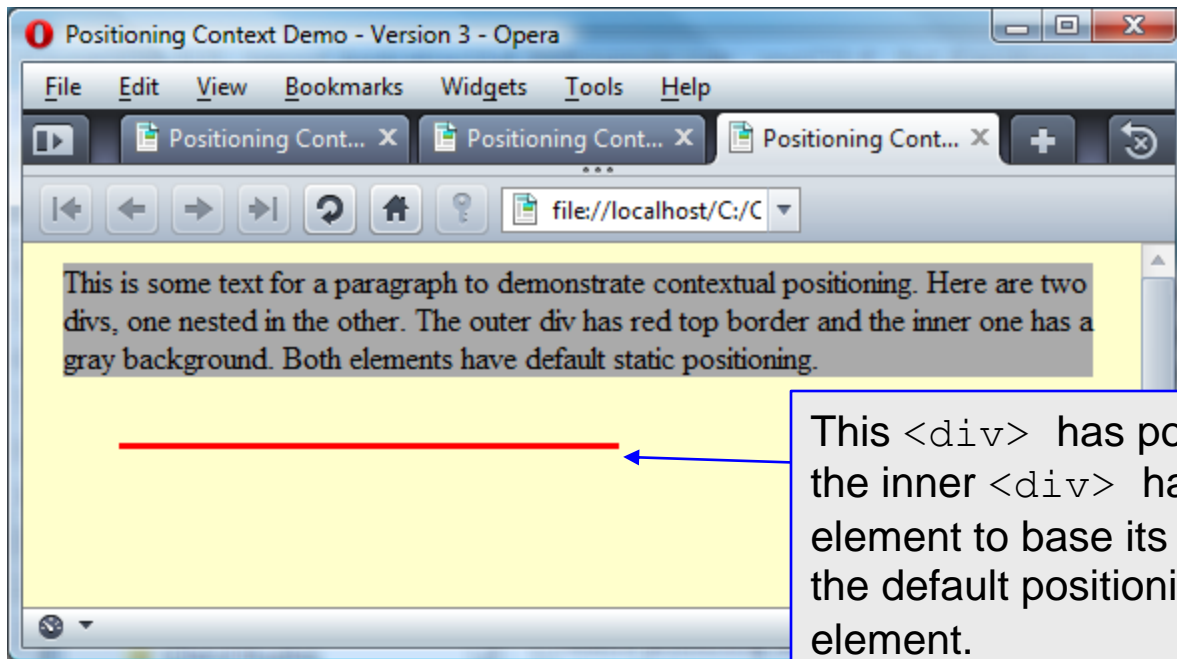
Positioning Context Demo - Version 3 - Opera

File Edit View Bookmarks Widgets Tools Help

Positioning Cont... × Positioning Cont... × Positioning Cont... ×

file://localhost/C:/C

This is some text for a paragraph to demonstrate contextual positioning. Here are two divs, one nested in the other. The outer div has red top border and the inner one has a gray background. Both elements have default static positioning.

This <div> has po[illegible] the inner <div> ha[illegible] element to base its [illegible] the default positioni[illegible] element.